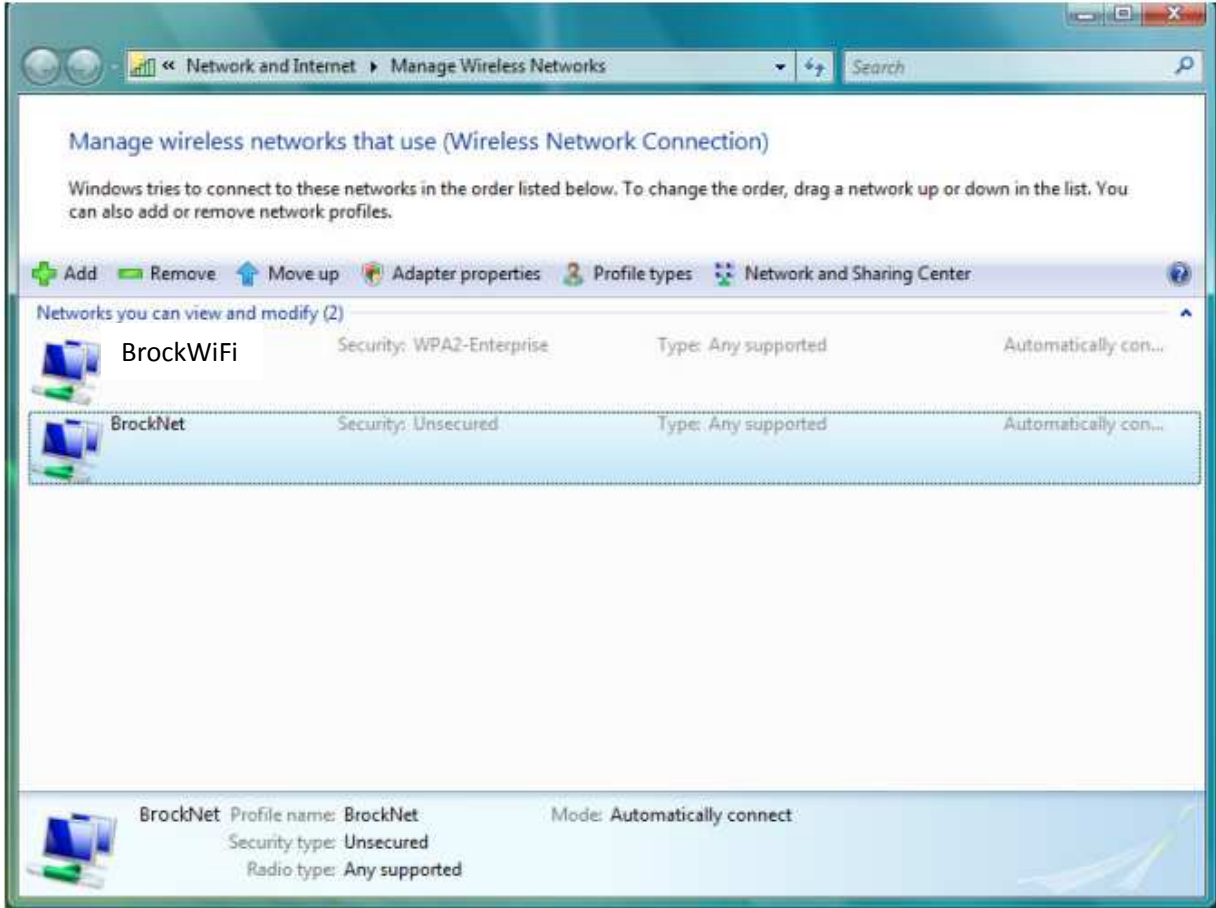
« Network and Internet ▸ Manage Wireless Networks

Search

Manage wireless networks that use (Wireless Network Connection)

Windows tries to connect to these networks in the order listed below. To change the order, drag a network up or down in the list. You can also add or remove network profiles.

Add  Remove  Move up  Adapter properties  Profile types  Network and Sharing Center

Networks you can view and modify (2)

BrockWiFi  Security: WPA2-Enterprise  Type: Any supported  Automatically con...

BrockNet  Security: Unsecured  Type: Any supported  Automatically con...

BrockNet  Profile name: BrockNet  Mode: Automatically connect
Security type: Unsecured
Radio type: Any supported